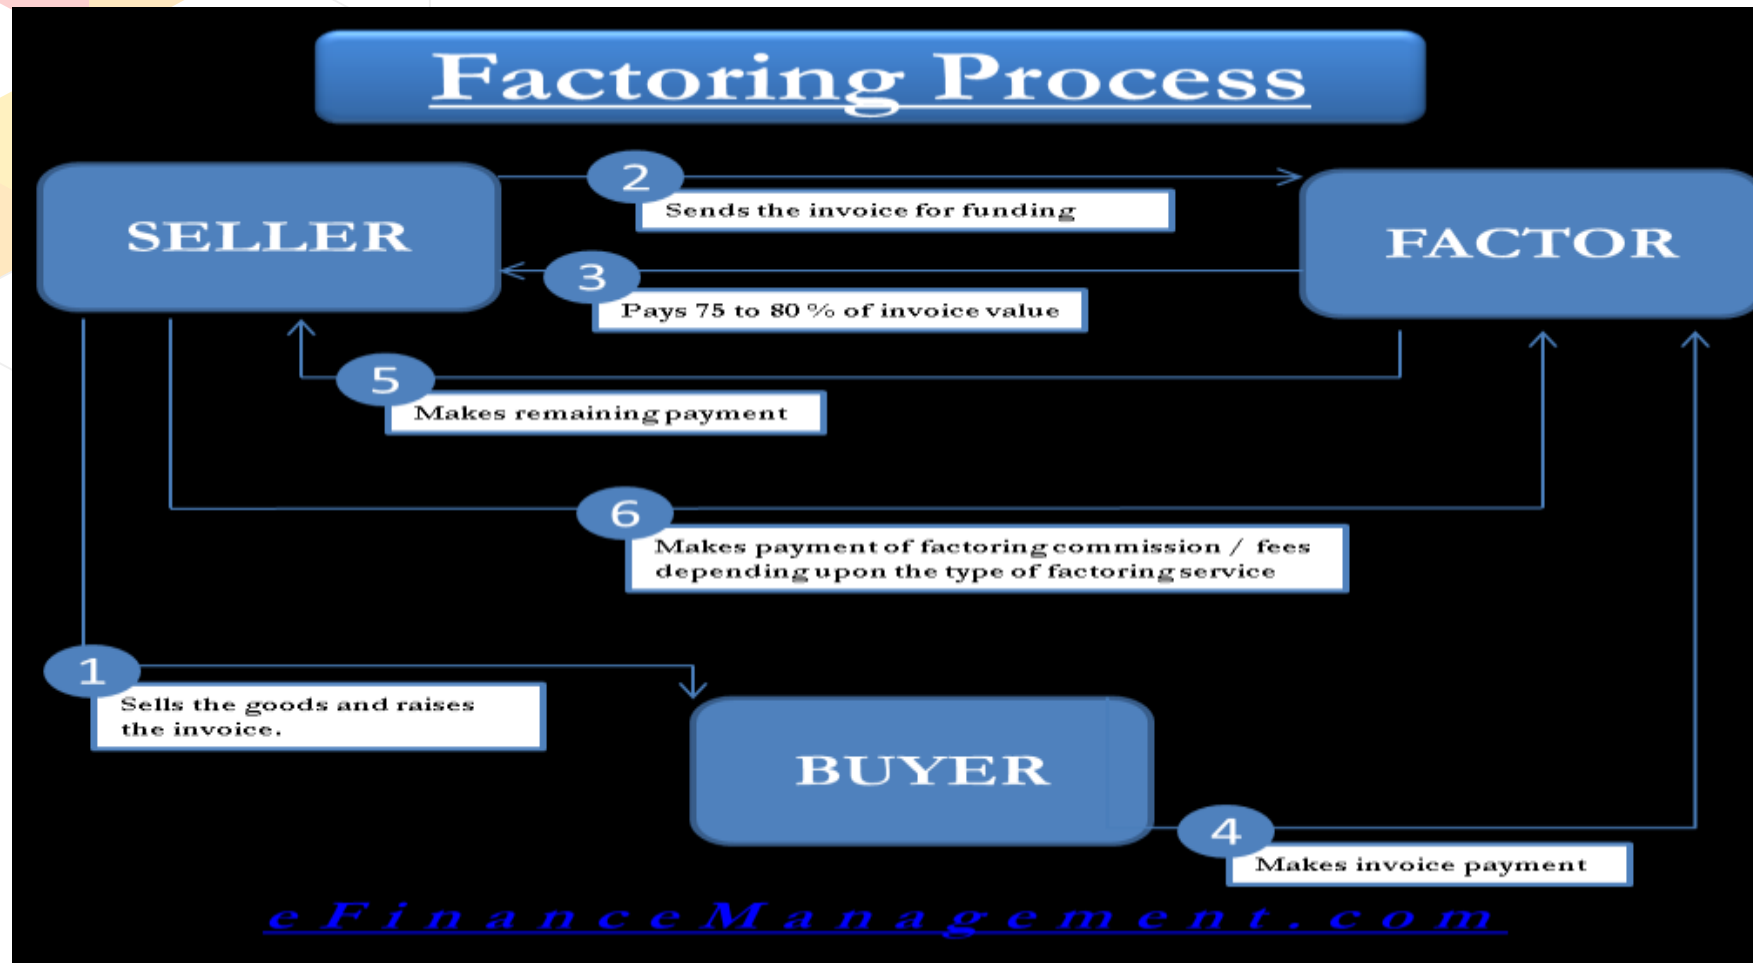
Factoring Process

SELLER

2

Sends the invoice for funding

FACTOR

3

Pays 75 to 80 % of invoice value

5

Makes remaining payment

6

Makes payment of factoring commission / fees depending upon the type of factoring service

1

Sells the goods and raises the invoice.

BUYER

4

Makes invoice payment

eFinanceManagement.com